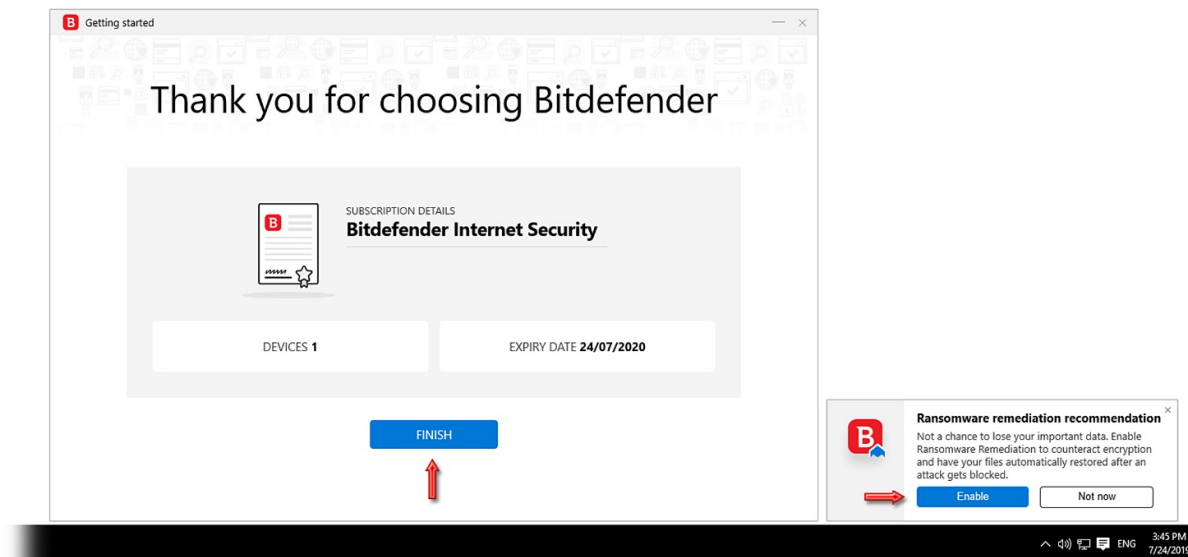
B Getting started

Thank you for choosing Bitdefender

B

SUBSCRIPTION DETAILS
Bitdefender Internet Security

DEVICES 1

EXPIRY DATE 24/07/2020

FINISH

B

Ransomware remediation recommendation

Not a chance to lose your important data. Enable Ransomware Remediation to counteract encryption and have your files automatically restored after an attack gets blocked.

Enable

Not now

ENG

3:45 PM
7/24/2019